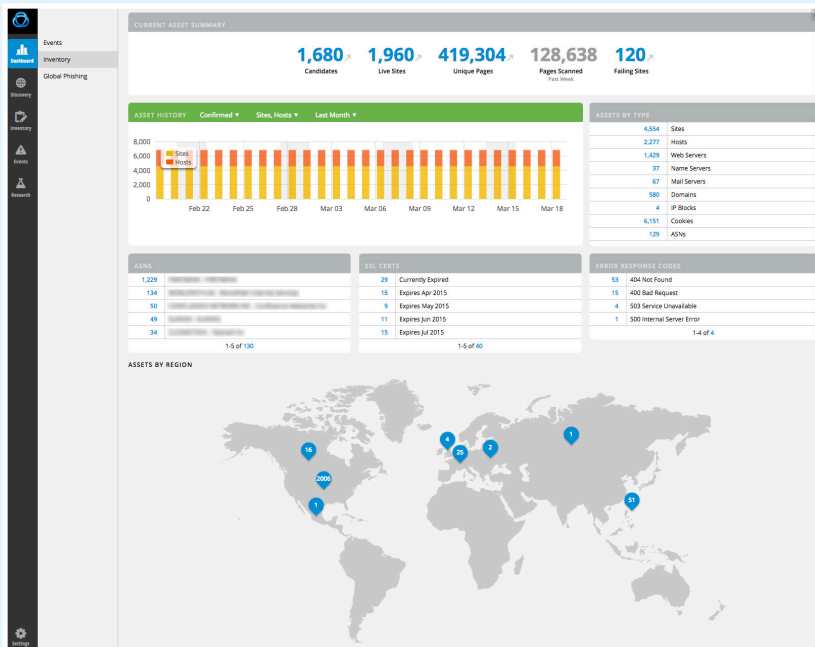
Dashboard
Discovery
Inventory
Events
Research
Settings

Events
Inventory
Global Phishing

CURRENT ASSET SUMMARY

1,680 Candidates
1,960 Live Sites
419,304 Unique Pages
128,638 Pages Scanned Past Week
120 Failing Sites

ASSET HISTORY Confirmed ▾ Sites, Hosts ▾ Last Month ▾

8,000
6,000
4,000
2,000
0

Sites
Hosts

Feb 22 Feb 25 Feb 28 Mar 03 Mar 06 Mar 09 Mar 12 Mar 15 Mar 18

ASSETS BY TYPE

| | |
|---|---|
| 4,554 | Sites |
| 2,277 | Hosts |
| 1,429 | Web Servers |
| 37 | Name Servers |
| 67 | Mail Servers |
| 580 | Domains |
| 4 | IP Blocks |
| 6,151 | Cookies |
| 129 | ASNs |

ASNS

| | |
|---|---|
| 1,229 | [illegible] |
| 134 | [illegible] |
| 50 | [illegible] |
| 49 | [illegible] |
| 34 | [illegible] |

1-5 of 130

SSL CERTS

| | |
|---|---|
| 29 | Currently Expired |
| 15 | Expires Apr 2015 |
| 9 | Expires May 2015 |
| 11 | Expires Jun 2015 |
| 15 | Expires Jul 2015 |

1-5 of 40

ERROR RESPONSE CODES

| | |
|---|---|
| 53 | 404 Not Found |
| 15 | 400 Bad Request |
| 4 | 503 Service Unavailable |
| 1 | 500 Internal Server Error |

1-4 of 4

ASSETS BY REGION

16
2006
1
4
25
2
1
51